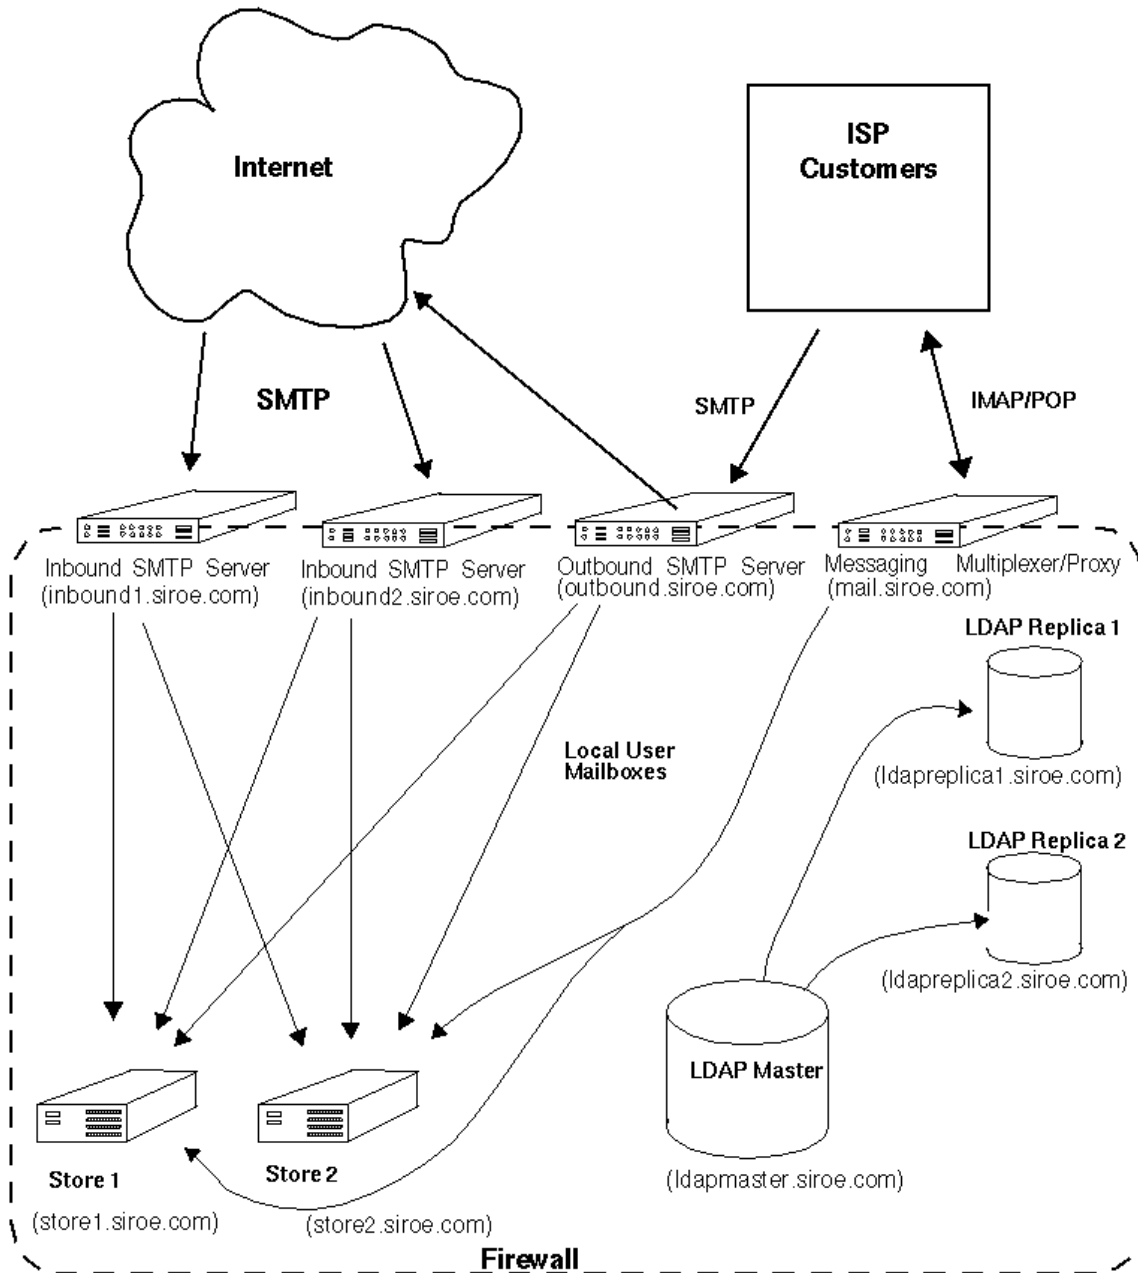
Internet

ISP Customers

SMTP

SMTP

IMAP/POP

Inbound SMTP Server (inbound1.siroe.com)

Inbound SMTP Server (inbound2.siroe.com)

Outbound SMTP Server (outbound.siroe.com)

Messaging Multiplexer/Proxy (mail.siroe.com)

LDAP Replica 1

(ldapreplica1.siroe.com)

Local User Mailboxes

LDAP Replica 2

(ldapreplica2.siroe.com)

LDAP Master

(ldapmaster.siroe.com)

Store 1

(store1.siroe.com)

Store 2

(store2.siroe.com)

Firewall